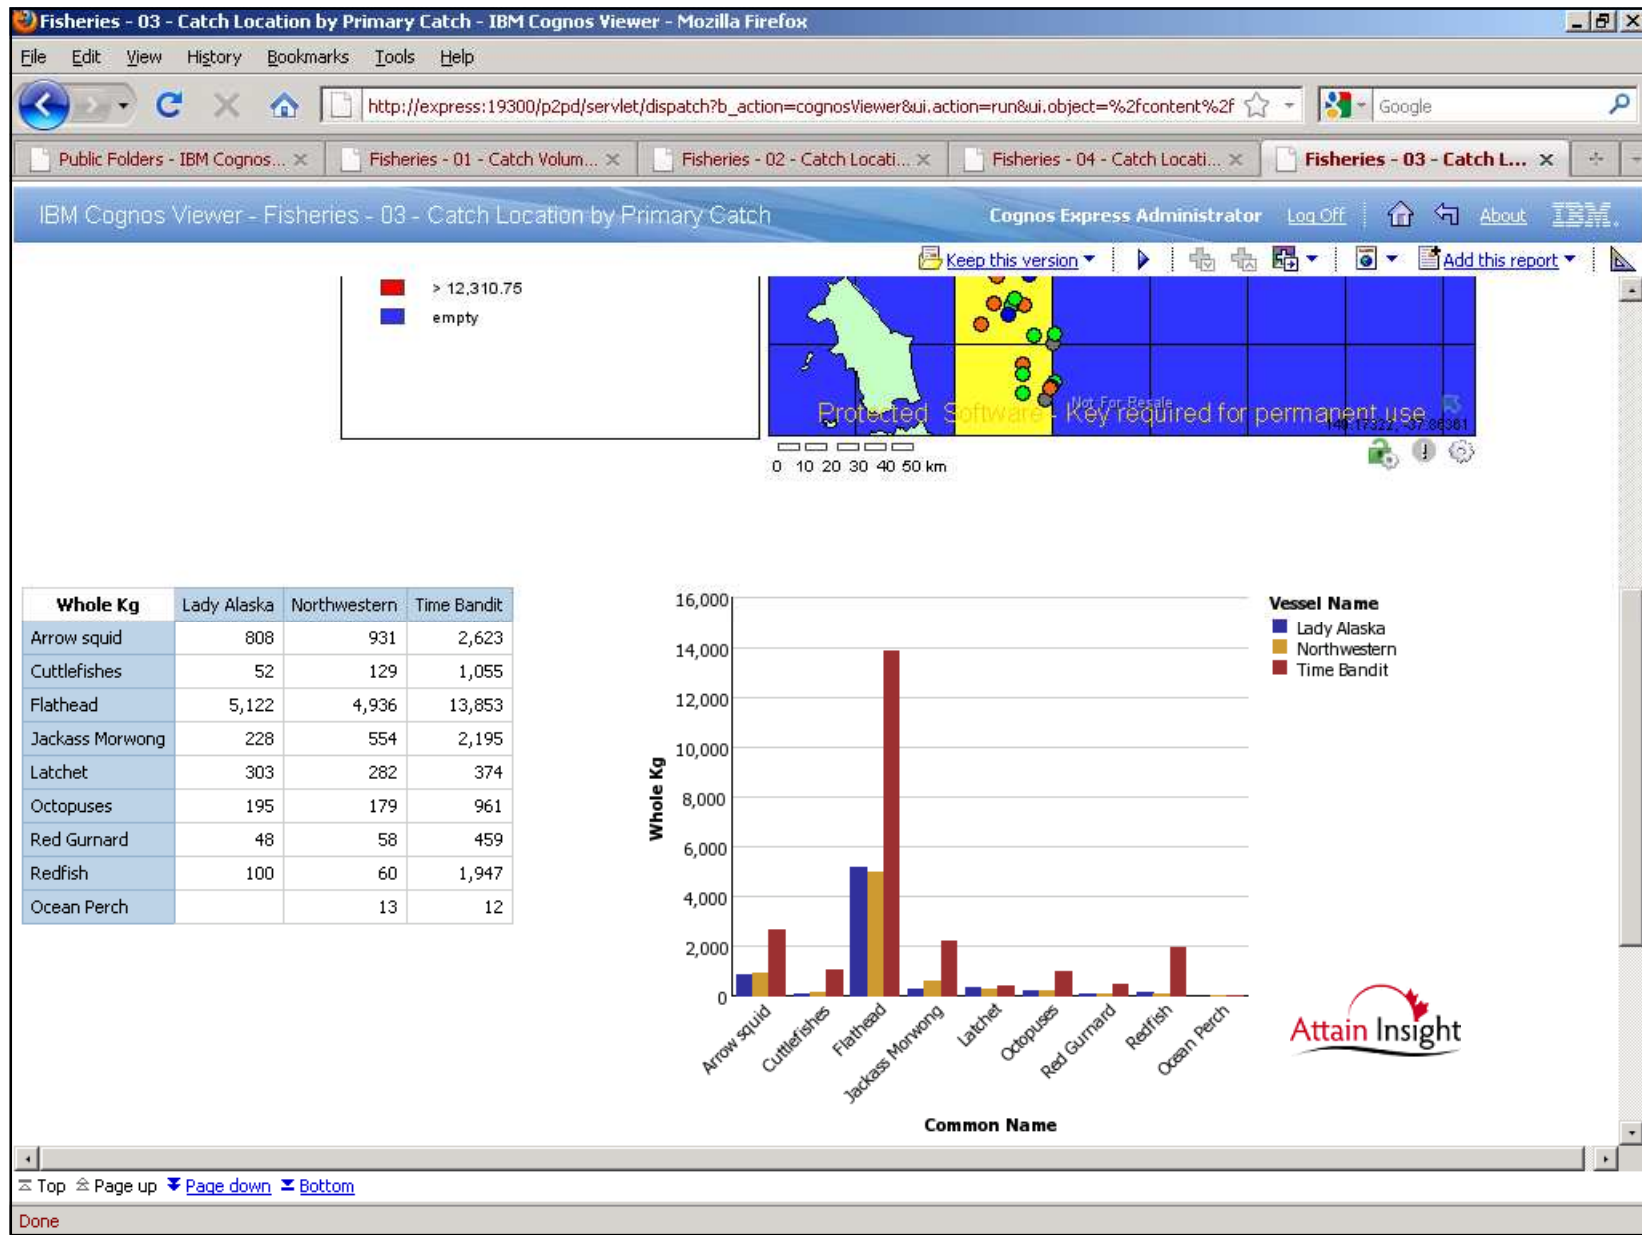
Fisheries - 03 - Catch Location by Primary Catch - IBM Cognos Viewer - Mozilla Firefox

File Edit View History Bookmarks Tools Help

http://express:19300/p2pd/servlet/dispatch?b_action=cognosViewer&ui.action=run&ui.object=%2fcontent%2f

Google

Public Folders - IBM Cognos... | Fisheries - 01 - Catch Volum... | Fisheries - 02 - Catch Locati... | Fisheries - 04 - Catch Locati... | Fisheries - 03 - Catch L...

IBM Cognos Viewer - Fisheries - 03 - Catch Location by Primary Catch

Cognos Express Administrator Log Off About IBM.

Keep this version | Add this report

> 12,310.75
empty

Not For Resale
Protected Software - Key required for permanent use
140.17322, -37.86361

0 10 20 30 40 50 km

| Whole Kg | Lady Alaska | Northwestern | Time Bandit |
|---|---|---|---|
| Arrow squid | 808 | 931 | 2,623 |
| Cuttlefishes | 52 | 129 | 1,055 |
| Flathead | 5,122 | 4,936 | 13,853 |
| Jackass Morwong | 228 | 554 | 2,195 |
| Latchet | 303 | 282 | 374 |
| Octopuses | 195 | 179 | 961 |
| Red Gurnard | 48 | 58 | 459 |
| Redfish | 100 | 60 | 1,947 |
| Ocean Perch | | 13 | 12 |

Whole Kg
16,000
14,000
12,000
10,000
8,000
6,000
4,000
2,000
0

Arrow squid, Cuttlefishes, Flathead, Jackass Morwong, Latchet, Octopuses, Red Gurnard, Redfish, Ocean Perch

Common Name

Vessel Name
Lady Alaska
Northwestern
Time Bandit

Attain Insight

Top Page up Page down Bottom

Done